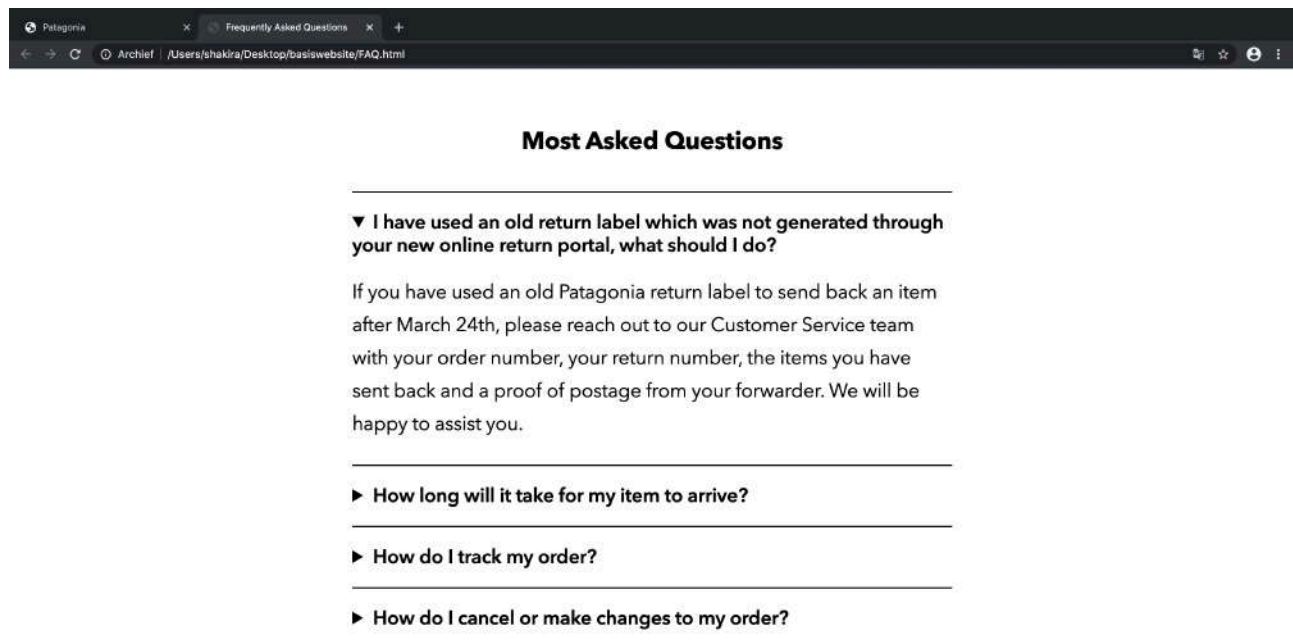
Patagonia × Frequently Asked Questions × +

Archief | /Users/shakira/Desktop/basiswebsite/FAQ.html

Most Asked Questions

▼ I have used an old return label which was not generated through your new online return portal, what should I do?

If you have used an old Patagonia return label to send back an item after March 24th, please reach out to our Customer Service team with your order number, your return number, the items you have sent back and a proof of postage from your forwarder. We will be happy to assist you.

▶ How long will it take for my item to arrive?

▶ How do I track my order?

▶ How do I cancel or make changes to my order?